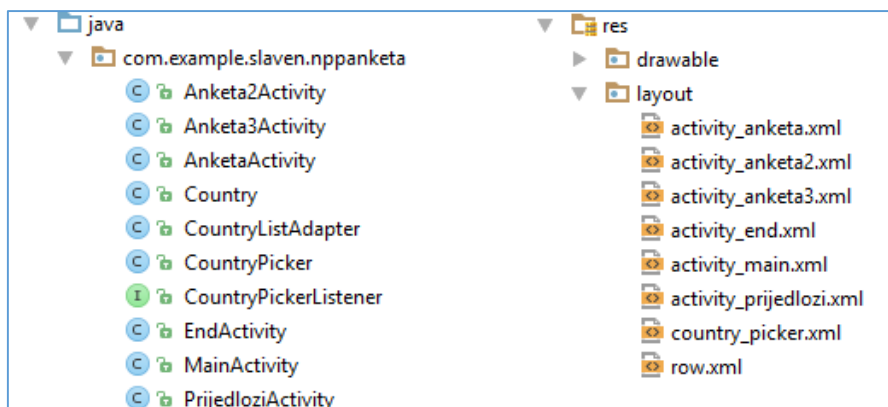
java
com.example.slaven.nppanketa
C Anketa2Activity
C Anketa3Activity
C AnketaActivity
C Country
C CountryListAdapter
C CountryPicker
I CountryPickerListener
C EndActivity
C MainActivity
C PrijedloziActivity

res
drawable
layout
activity_anketa.xml
activity_anketa2.xml
activity_anketa3.xml
activity_end.xml
activity_main.xml
activity_prijedlozi.xml
country_picker.xml
row.xml